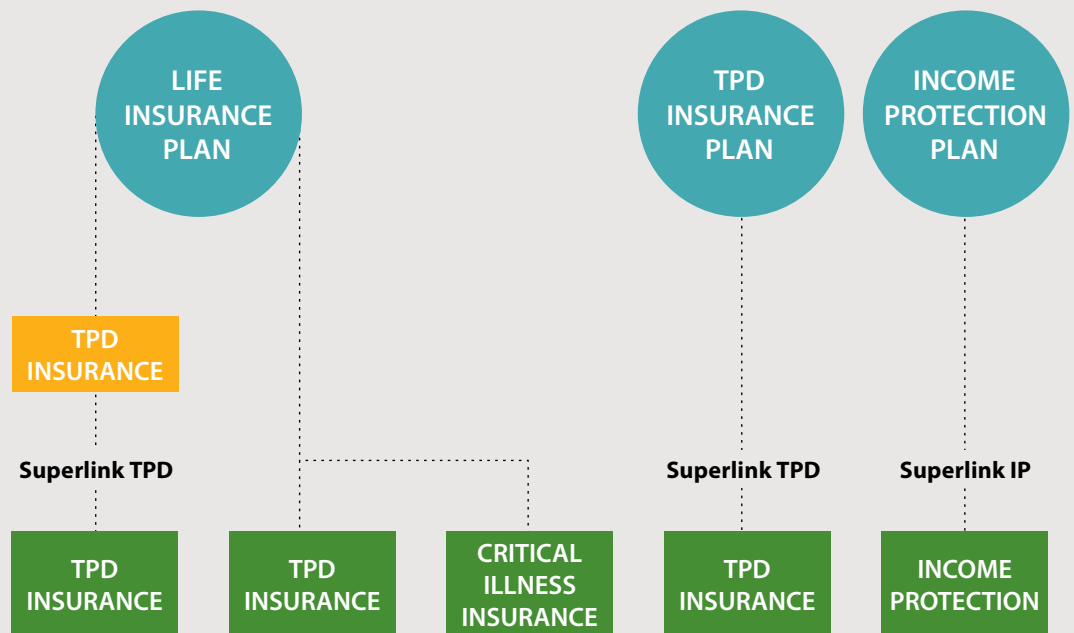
LIFE INSURANCE PLAN

TPD INSURANCE PLAN

INCOME PROTECTION PLAN

TPD INSURANCE

Superlink TPD

Superlink TPD

Superlink IP

TPD INSURANCE

TPD INSURANCE

CRITICAL ILLNESS INSURANCE

TPD INSURANCE

INCOME PROTECTION